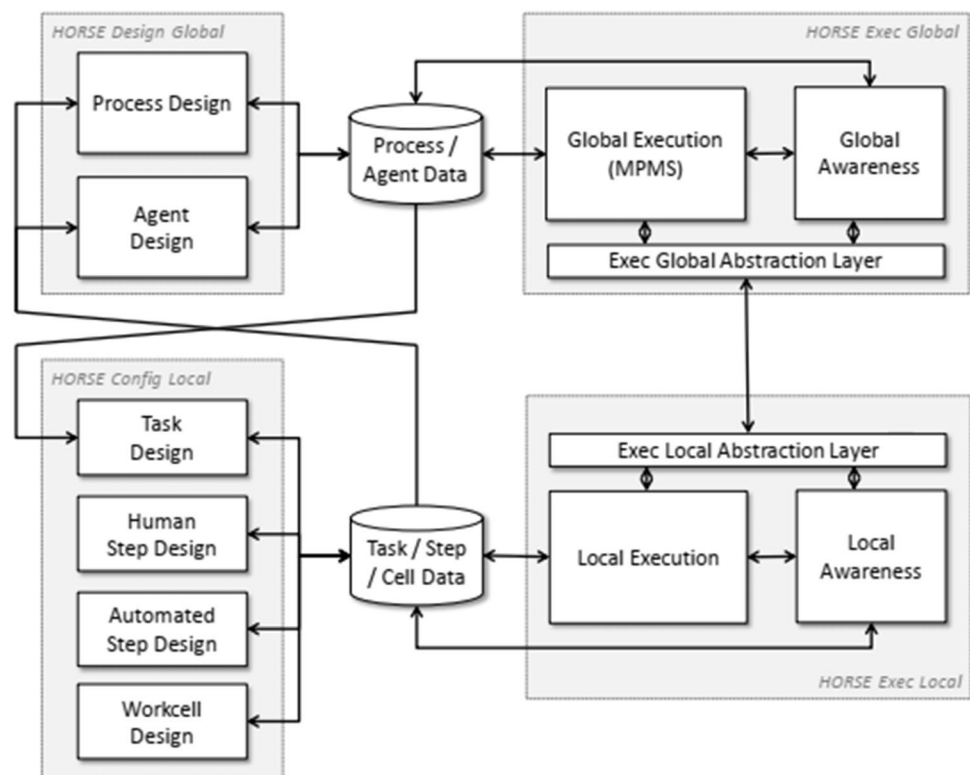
HORSE Design Global

Process Design

Agent Design

Process / Agent Data

HORSE Exec Global

Global Execution (MPMS)

Global Awareness

Exec Global Abstraction Layer

HORSE Config Local

Task Design

Human Step Design

Automated Step Design

Workcell Design

Task / Step / Cell Data

Exec Local Abstraction Layer

Local Execution

Local Awareness

HORSE Exec Local